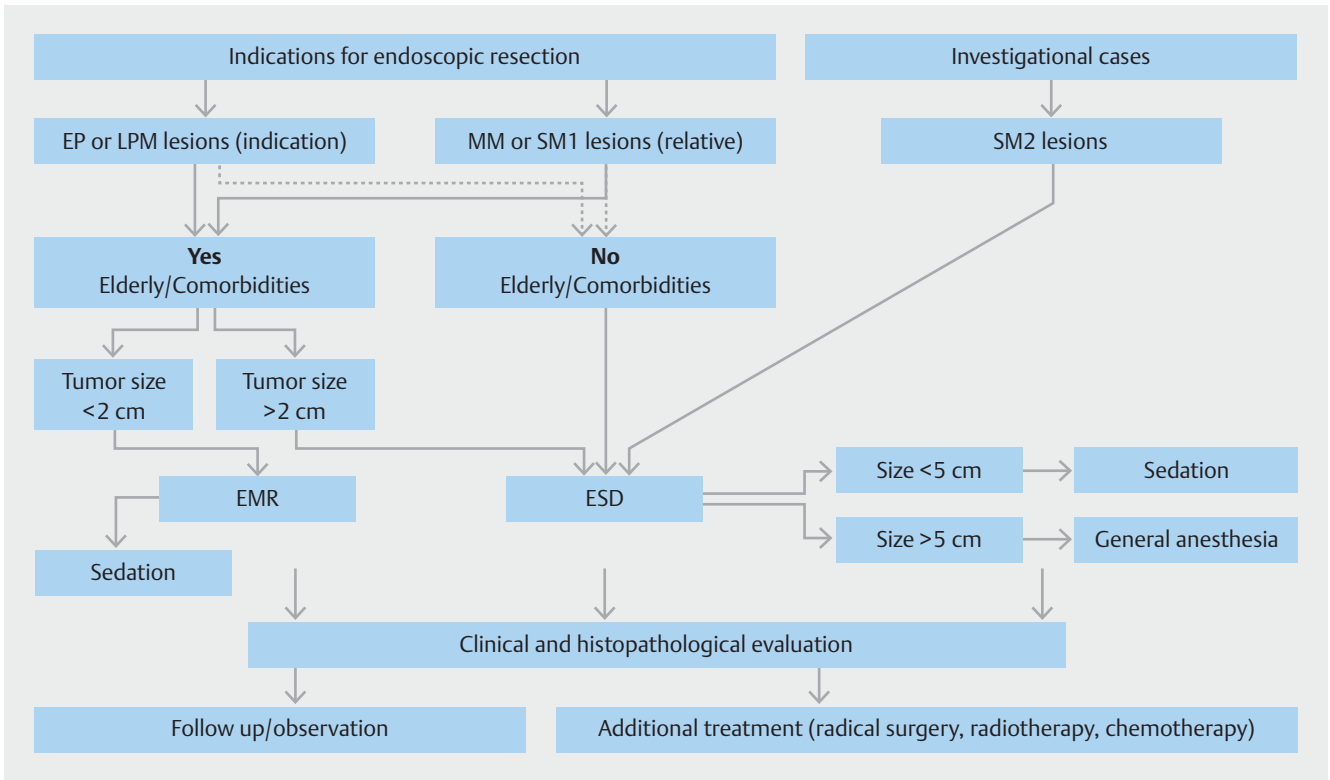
Indications for endoscopic resection

Investigational cases

EP or LPM lesions (indication)

MM or SM1 lesions (relative)

SM2 lesions

**Yes**
Elderly/Comorbidities

**No**
Elderly/Comorbidities

Tumor size
<2 cm

Tumor size
>2 cm

EMR

ESD

Size <5 cm

Sedation

Size >5 cm

General anesthesia

Sedation

Clinical and histopathological evaluation

Follow up/observation

Additional treatment (radical surgery, radiotherapy, chemotherapy)